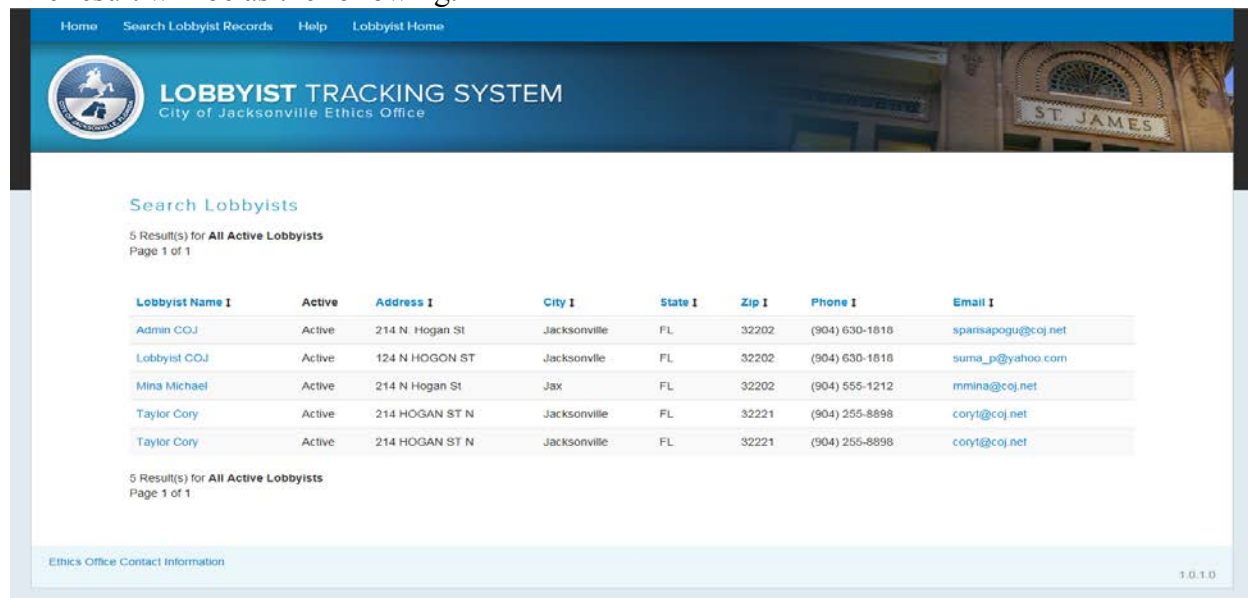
Home Search Lobbyist Records Help Lobbyist Home

LOBBYIST TRACKING SYSTEM
City of Jacksonville Ethics Office

ST. JAMES

Search Lobbyists

5 Result(s) for **All Active Lobbyists**
Page 1 of 1

| Lobbyist Name | Active | Address | City | State | Zip | Phone | Email |
|---|---|---|---|---|---|---|---|
| Admin COJ | Active | 214 N. Hogan St | Jacksonville | FL | 32202 | (904) 630-1818 | sparisapogu@coj.net |
| Lobbyist COJ | Active | 124 N HOGON ST | Jacksonvlle | FL | 32202 | (904) 630-1818 | suma_p@yahoo.com |
| Mina Michael | Active | 214 N Hogan St | Jax | FL | 32202 | (904) 555-1212 | mmina@coj.net |
| Taylor Cory | Active | 214 HOGAN ST N | Jacksonville | FL | 32221 | (904) 255-8898 | coryt@coj.net |
| Taylor Cory | Active | 214 HOGAN ST N | Jacksonville | FL | 32221 | (904) 255-8898 | coryt@coj.net |

5 Result(s) for **All Active Lobbyists**
Page 1 of 1

Ethics Office Contact Information

1.0.1.0